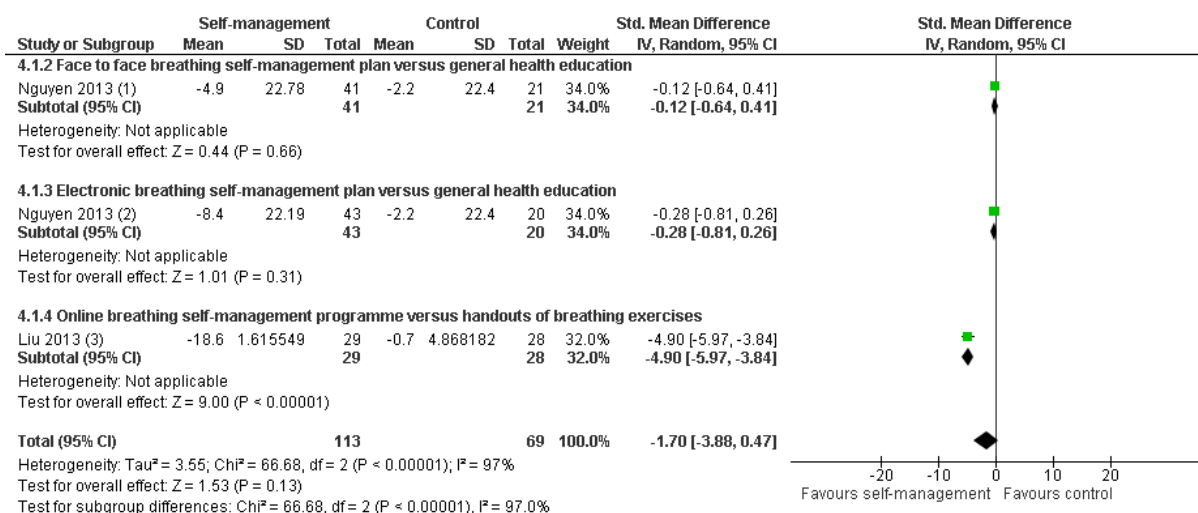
| Study or Subgroup | Self-management Mean | Self-management SD | Self-management Total | Control Mean | Control SD | Control Total | Weight | Std. Mean Difference IV, Random, 95% CI |
|---|---|---|---|---|---|---|---|---|
| **4.1.2 Face to face breathing self-management plan versus general health education** | | | | | | | | |
| Nguyen 2013 (1) | -4.9 | 22.78 | 41 | -2.2 | 22.4 | 21 | 34.0% | -0.12 [-0.64, 0.41] |
| **Subtotal (95% CI)** | | | **41** | | | **21** | **34.0%** | **-0.12 [-0.64, 0.41]** |
| Heterogeneity: Not applicable | | | | | | | | |
| Test for overall effect: Z = 0.44 (P = 0.66) | | | | | | | | |
| **4.1.3 Electronic breathing self-management plan versus general health education** | | | | | | | | |
| Nguyen 2013 (2) | -8.4 | 22.19 | 43 | -2.2 | 22.4 | 20 | 34.0% | -0.28 [-0.81, 0.26] |
| **Subtotal (95% CI)** | | | **43** | | | **20** | **34.0%** | **-0.28 [-0.81, 0.26]** |
| Heterogeneity: Not applicable | | | | | | | | |
| Test for overall effect: Z = 1.01 (P = 0.31) | | | | | | | | |
| **4.1.4 Online breathing self-management programme versus handouts of breathing exercises** | | | | | | | | |
| Liu 2013 (3) | -18.6 | 1.615549 | 29 | -0.7 | 4.868182 | 28 | 32.0% | -4.90 [-5.97, -3.84] |
| **Subtotal (95% CI)** | | | **29** | | | **28** | **32.0%** | **-4.90 [-5.97, -3.84]** |
| Heterogeneity: Not applicable | | | | | | | | |
| Test for overall effect: Z = 9.00 (P < 0.00001) | | | | | | | | |
| **Total (95% CI)** | | | **113** | | | **69** | **100.0%** | **-1.70 [-3.88, 0.47]** |

Heterogeneity: Tau² = 3.55; Chi² = 66.68, df = 2 (P < 0.00001); I² = 97%
Test for overall effect: Z = 1.53 (P = 0.13)
Test for subgroup differences: Chi² = 66.68, df = 2 (P < 0.00001), I² = 97.0%

Std. Mean Difference
IV, Random, 95% CI

-20 -10 0 10 20
Favours self-management Favours control